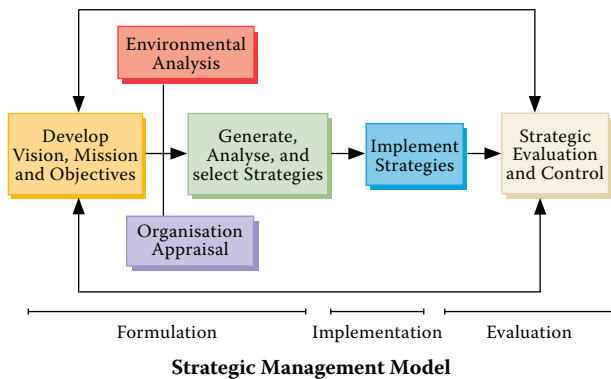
Environmental Analysis

Develop Vision, Mission and Objectives

Generate, Analyse, and select Strategies

Implement Strategies

Strategic Evaluation and Control

Organisation Appraisal

Formulation

Implementation

Evaluation

Strategic Management Model